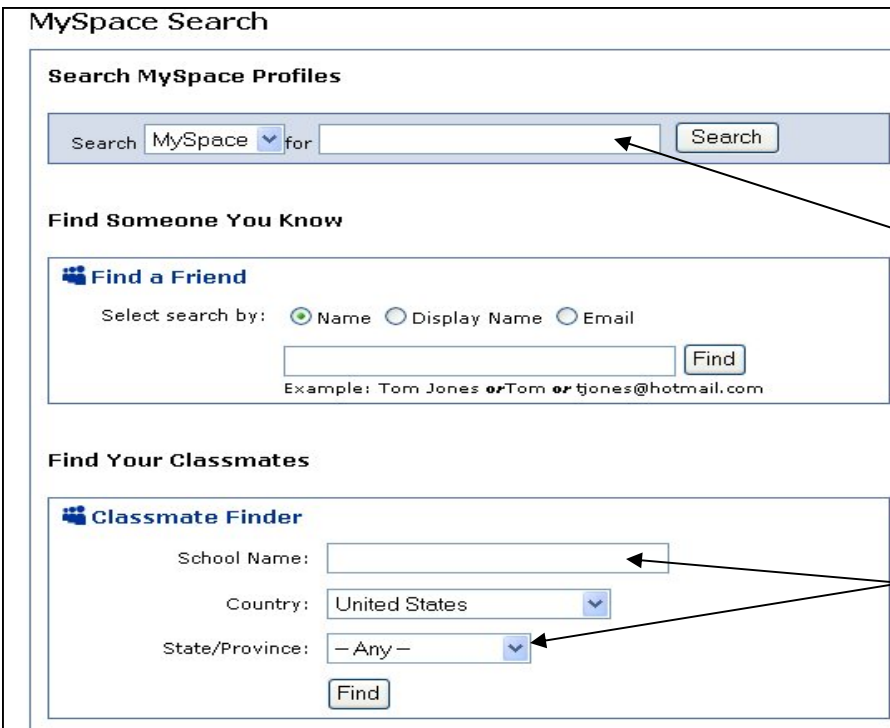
MySpace Search

Search MySpace Profiles

Search MySpace for Search

Find Someone You Know

Find a Friend

Select search by: Name Display Name Email

Find

Example: Tom Jones orTom or tjones@hotmail.com

Find Your Classmates

Classmate Finder

School Name:

Country: United States

State/Province: – Any –

Find